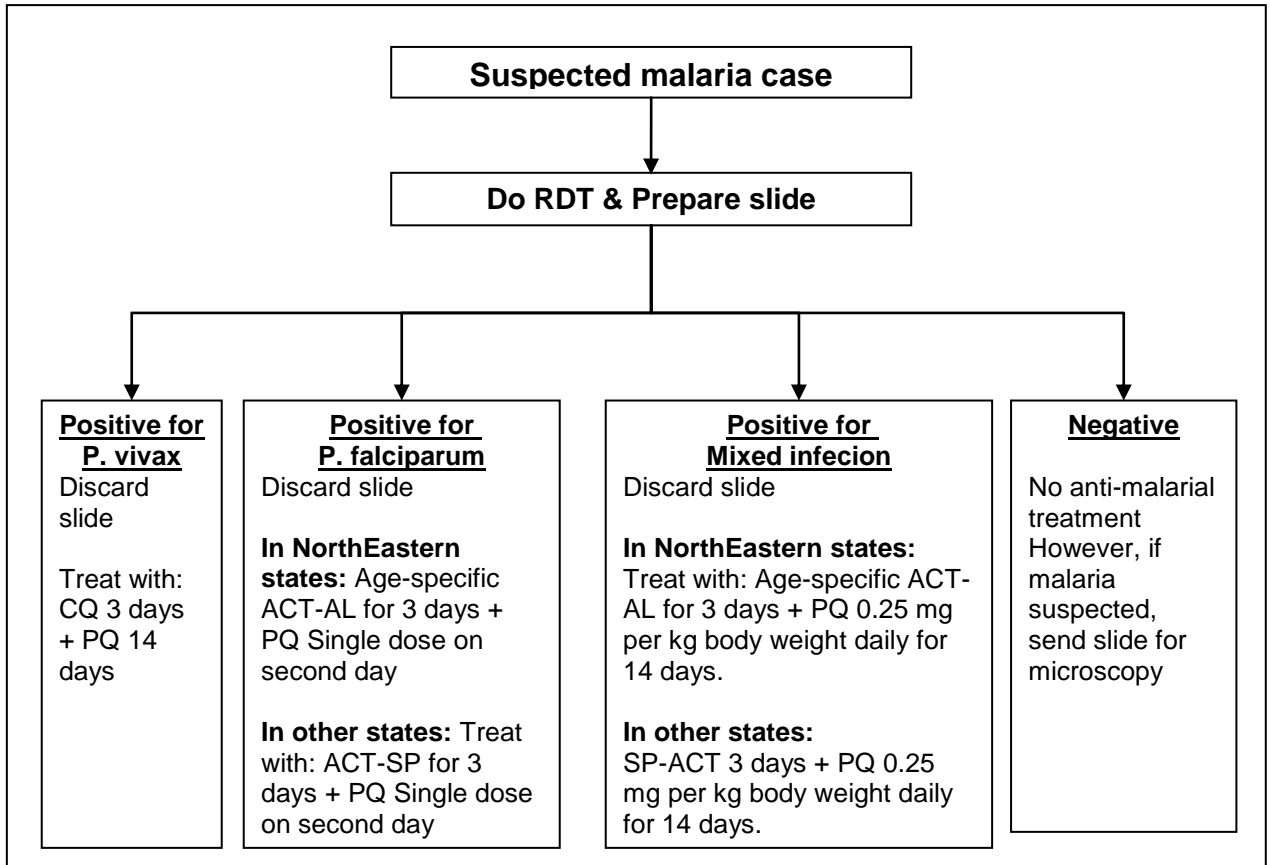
Suspected malaria case

Do RDT & Prepare slide

Positive for P. vivax
Discard slide

Treat with: CQ 3 days + PQ 14 days

Positive for P. falciparum
Discard slide

In NorthEastern states: Age-specific ACT-AL for 3 days + PQ Single dose on second day

In other states: Treat with: ACT-SP for 3 days + PQ Single dose on second day

Positive for Mixed infecion
Discard slide

In NorthEastern states: Treat with: Age-specific ACT-AL for 3 days + PQ 0.25 mg per kg body weight daily for 14 days.

In other states: SP-ACT 3 days + PQ 0.25 mg per kg body weight daily for 14 days.

Negative
No anti-malarial treatment However, if malaria suspected, send slide for microscopy